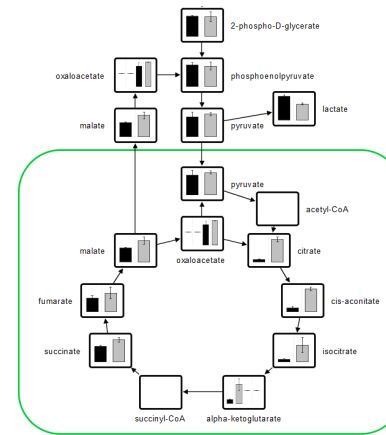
2-phospho-D-glycerate

oxaloacetate

phosphoenolpyruvate

malate

pyruvate

lactate

pyruvate

acetyl-CoA

malate

oxaloacetate

citrate

fumarate

cis-aconitate

succinate

isocitrate

succinyl-CoA

alpha-ketoglutarate